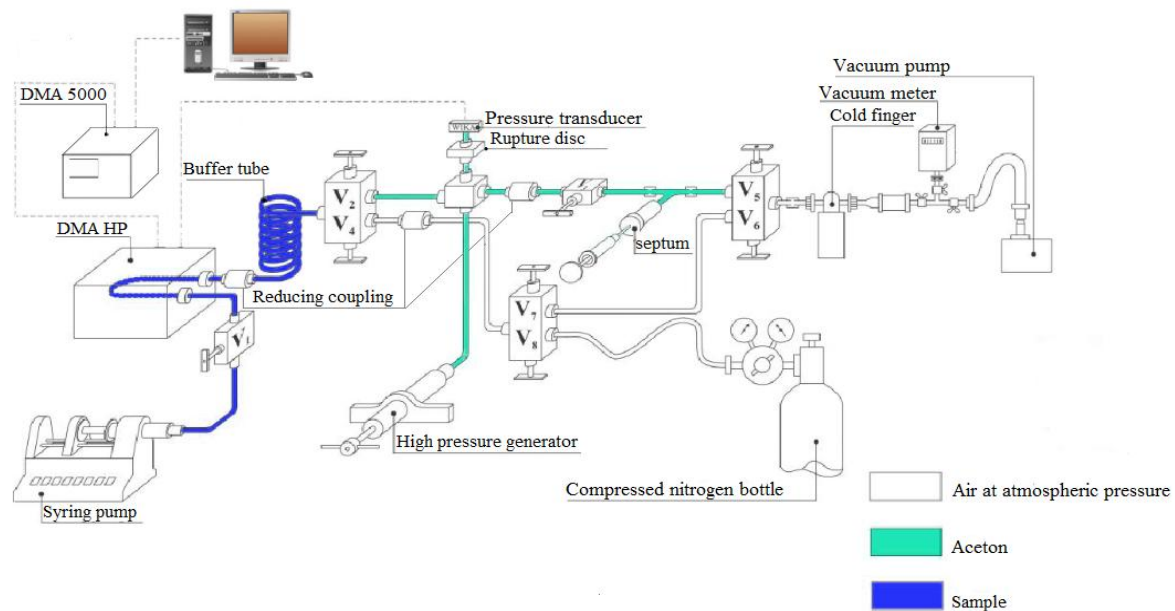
DMA 5000

DMA HP

Buffer tube

Pressure transducer

WIKA

Rupture disc

$V_2$

$V_4$

$V_5$

$V_6$

$V_7$

$V_8$

$V_1$

Vacuum pump

Vacuum meter

Cold finger

septum

Reducing coupling

High pressure generator

Compressed nitrogen bottle

Syring pump

Air at atmospheric pressure

Aceton

Sample